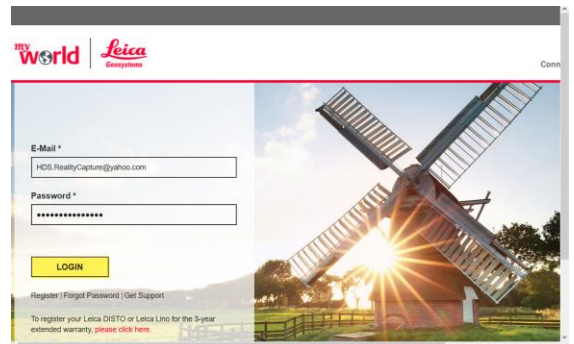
my world | Leica Geosystems

Conn

E-Mail *

HDS.RealityCapture@yahoo.com

Password *

••••••••••••••••

LOGIN

Register | Forgot Password | Get Support

To register your Leica DISTO or Leica Lino for the 3-year extended warranty, please click here.